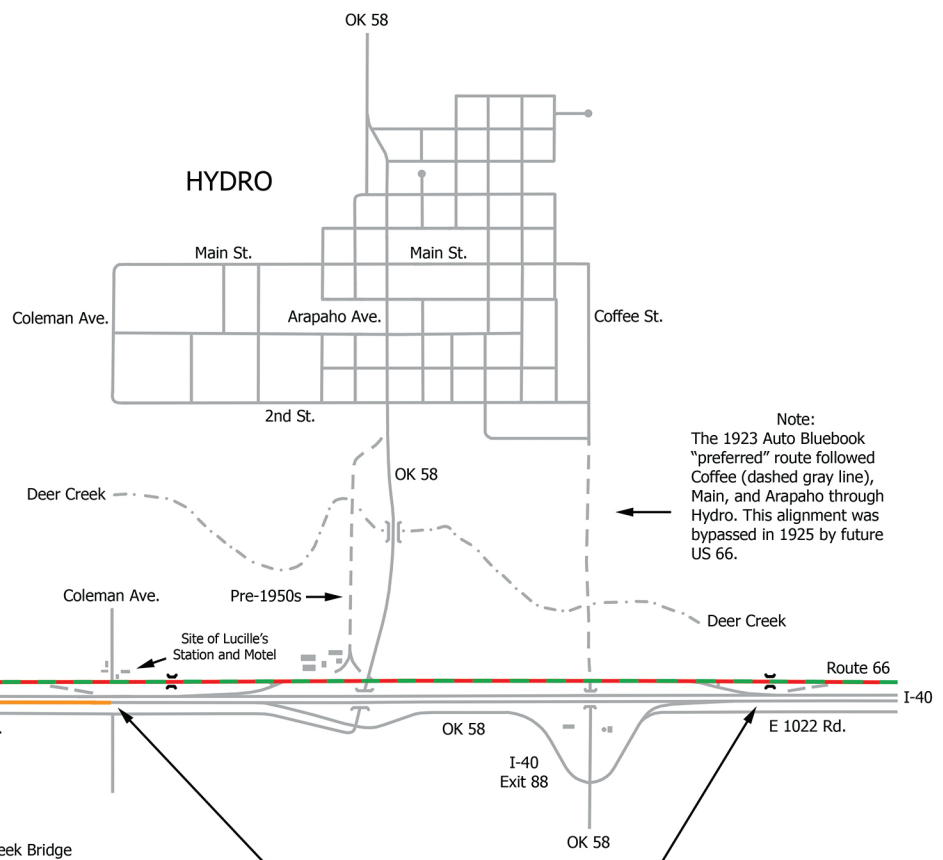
OK 58

HYDRO

Main St.

Main St.

Coleman Ave.

Arapaho Ave.

Coffee St.

2nd St.

Note:
The 1923 Auto Bluebook "preferred" route followed Coffee (dashed gray line), Main, and Arapaho through Hydro. This alignment was bypassed in 1925 by future US 66.

OK 58

Deer Creek

Coleman Ave.

Pre-1950s

Deer Creek

Site of Lucille's Station and Motel

Route 66

I-40

OK 58

E 1022 Rd.

I-40
Exit 88

eek Bridge

OK 58